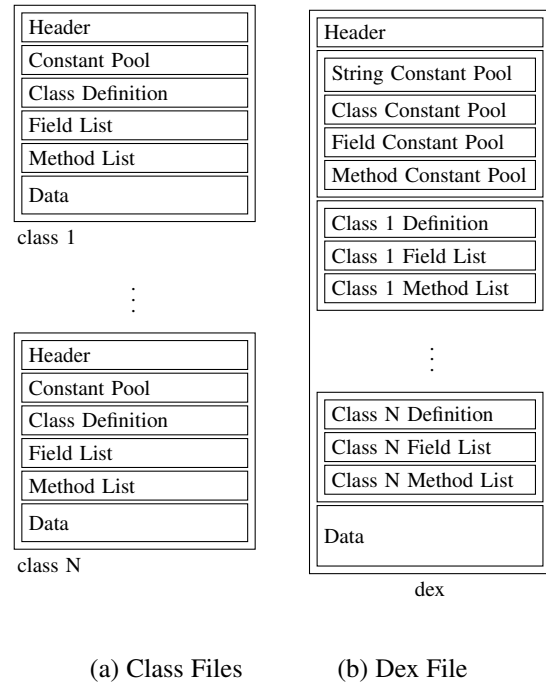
Header
Constant Pool
Class Definition
Field List
Method List
Data
class 1

⋮

Header
Constant Pool
Class Definition
Field List
Method List
Data
class N

Header
String Constant Pool
Class Constant Pool
Field Constant Pool
Method Constant Pool
Class 1 Definition
Class 1 Field List
Class 1 Method List

⋮

Class N Definition
Class N Field List
Class N Method List
Data
dex

(a) Class Files

(b) Dex File